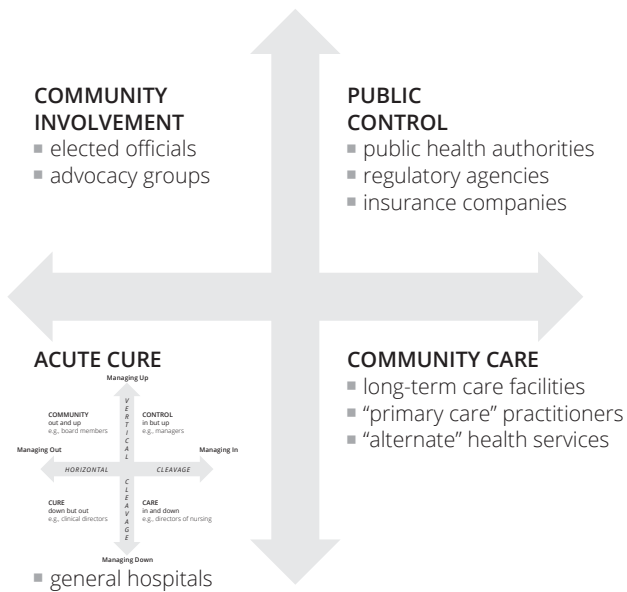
COMMUNITY INVOLVEMENT
■ elected officials
■ advocacy groups

PUBLIC CONTROL
■ public health authorities
■ regulatory agencies
■ insurance companies

ACUTE CURE

Managing Up

VERTICAL

COMMUNITY
out and up
e.g., board members

CONTROL
in but up
e.g., managers

Managing Out

HORIZONTAL

CLEAVAGE

Managing In

CLEAVAGE

CURE
down but out
e.g., clinical directors

CARE
in and down
e.g., directors of nursing

Managing Down

■ general hospitals

COMMUNITY CARE
■ long-term care facilities
■ "primary care" practitioners
■ "alternate" health services